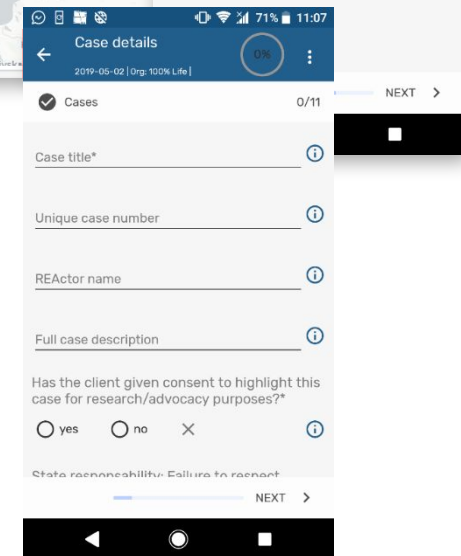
71% 11:07

Case details
2019-05-02 | Org: 100% Life |
0%

NEXT >

Cases 0/11

Case title*

Unique case number

REActor name

Full case description

Has the client given consent to highlight this case for research/advocacy purposes?*

yes no

State responsability: Failure to respect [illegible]

NEXT >